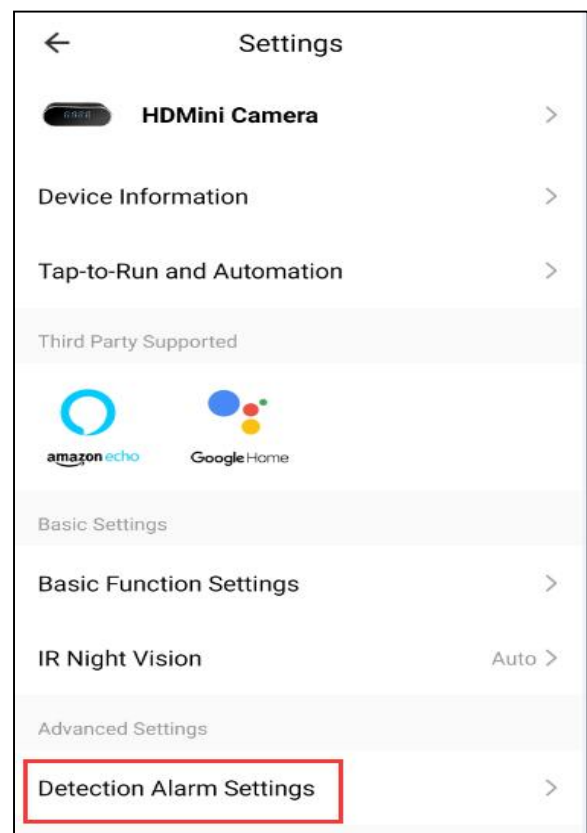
Settings

HDMini Camera

Device Information

Tap-to-Run and Automation

Third Party Supported

amazon echo

Google Home

Basic Settings

Basic Function Settings

IR Night Vision

Auto

Advanced Settings

Detection Alarm Settings